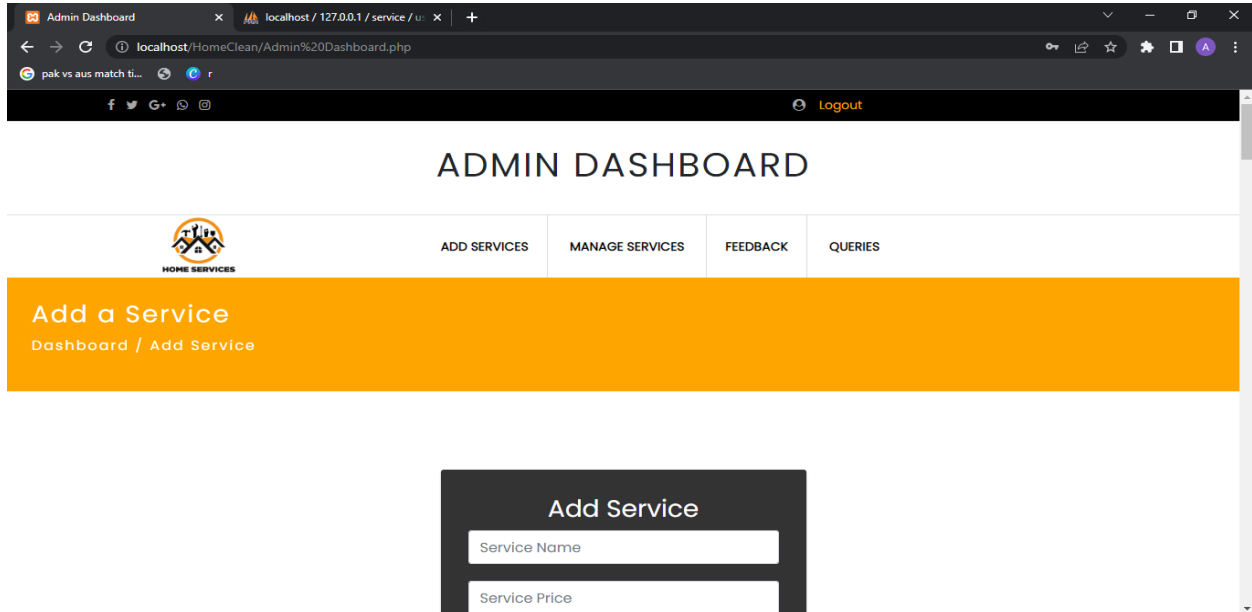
Admin Dashboard ×
localhost / 127.0.0.1 / service / us ×
+

localhost/HomeClean/Admin%20Dashboard.php

pak vs aus match ti...
r

A

Logout

ADMIN DASHBOARD

HOME SERVICES

ADD SERVICES
MANAGE SERVICES
FEEDBACK
QUERIES

Add a Service

Dashboard / Add Service

Add Service

Service Name

Service Price